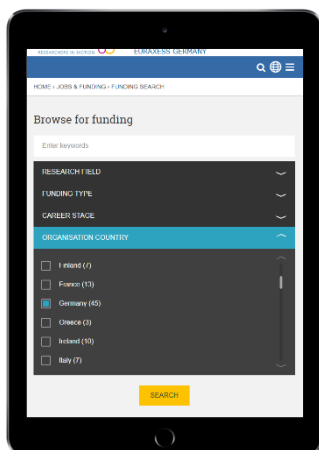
RESEARCHERS IN MOTION EURAXESS GERMANY

HOME › JOBS & FUNDING › FUNDING SEARCH

Browse for funding

Enter keywords

RESEARCH FIELD

FUNDING TYPE

CAREER STAGE

ORGANISATION COUNTRY

Finland (7)

France (13)

Germany (45)

Greece (3)

Ireland (10)

Italy (7)

SEARCH